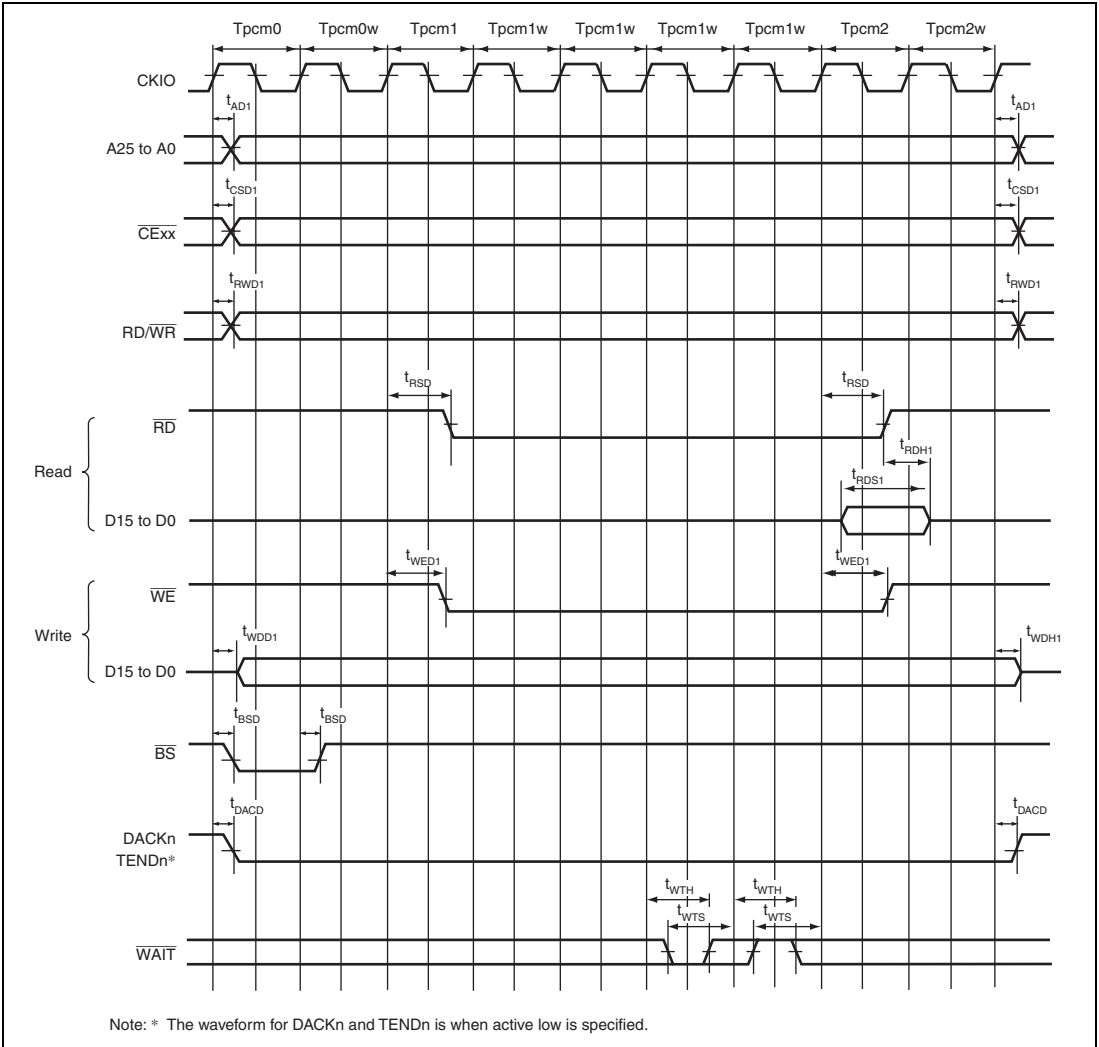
Tpcm0 Tpcm0w Tpcm1 Tpcm1w Tpcm1w Tpcm1w Tpcm1w Tpcm2 Tpcm2w

CKIO

$t_{AD1}$ $t_{AD1}$

A25 to A0

$t_{CSD1}$ $t_{CSD1}$

$\overline{CExx}$

$t_{RWD1}$ $t_{RWD1}$

RD/$\overline{WR}$

$t_{RSD}$ $t_{RSD}$

$\overline{RD}$

$t_{RDH1}$

Read

$t_{RDS1}$

D15 to D0

$t_{WED1}$ $t_{WED1}$

$\overline{WE}$

Write

$t_{WDD1}$ $t_{WDH1}$

D15 to D0

$t_{BSD}$ $t_{BSD}$

$\overline{BS}$

$t_{DACD}$ $t_{DACD}$

DACKn
TENDn*

$t_{WTH}$ $t_{WTH}$
$t_{WTS}$ $t_{WTS}$

$\overline{WAIT}$

Note: * The waveform for DACKn and TENDn is when active low is specified.